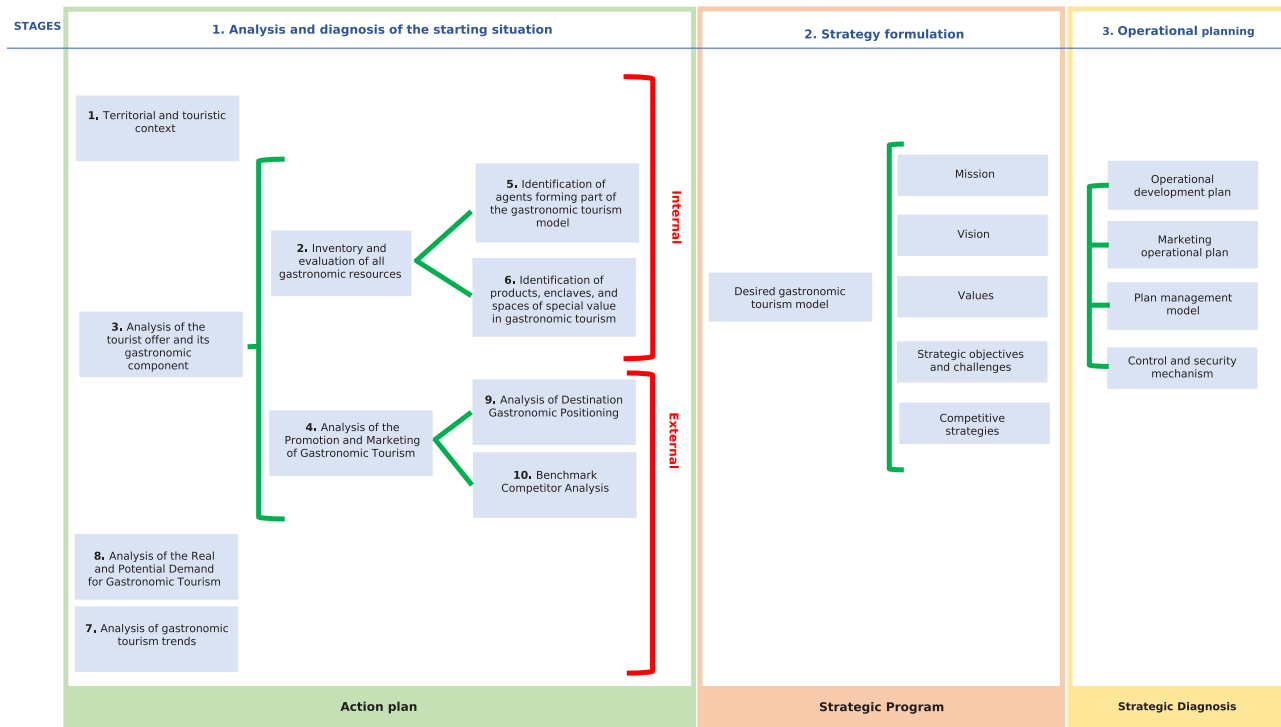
STAGES

1. Analysis and diagnosis of the starting situation

2. Strategy formulation

3. Operational planning

1. Territorial and touristic context

2. Inventory and evaluation of all gastronomic resources

5. Identification of agents forming part of the gastronomic tourism model

6. Identification of products, enclaves, and spaces of special value in gastronomic tourism

Internal

3. Analysis of the tourist offer and its gastronomic component

4. Analysis of the Promotion and Marketing of Gastronomic Tourism

9. Analysis of Destination Gastronomic Positioning

10. Benchmark Competitor Analysis

External

8. Analysis of the Real and Potential Demand for Gastronomic Tourism

7. Analysis of gastronomic tourism trends

Desired gastronomic tourism model

Mission

Vision

Values

Strategic objectives and challenges

Competitive strategies

Operational development plan

Marketing operational plan

Plan management model

Control and security mechanism

Action plan

Strategic Program

Strategic Diagnosis